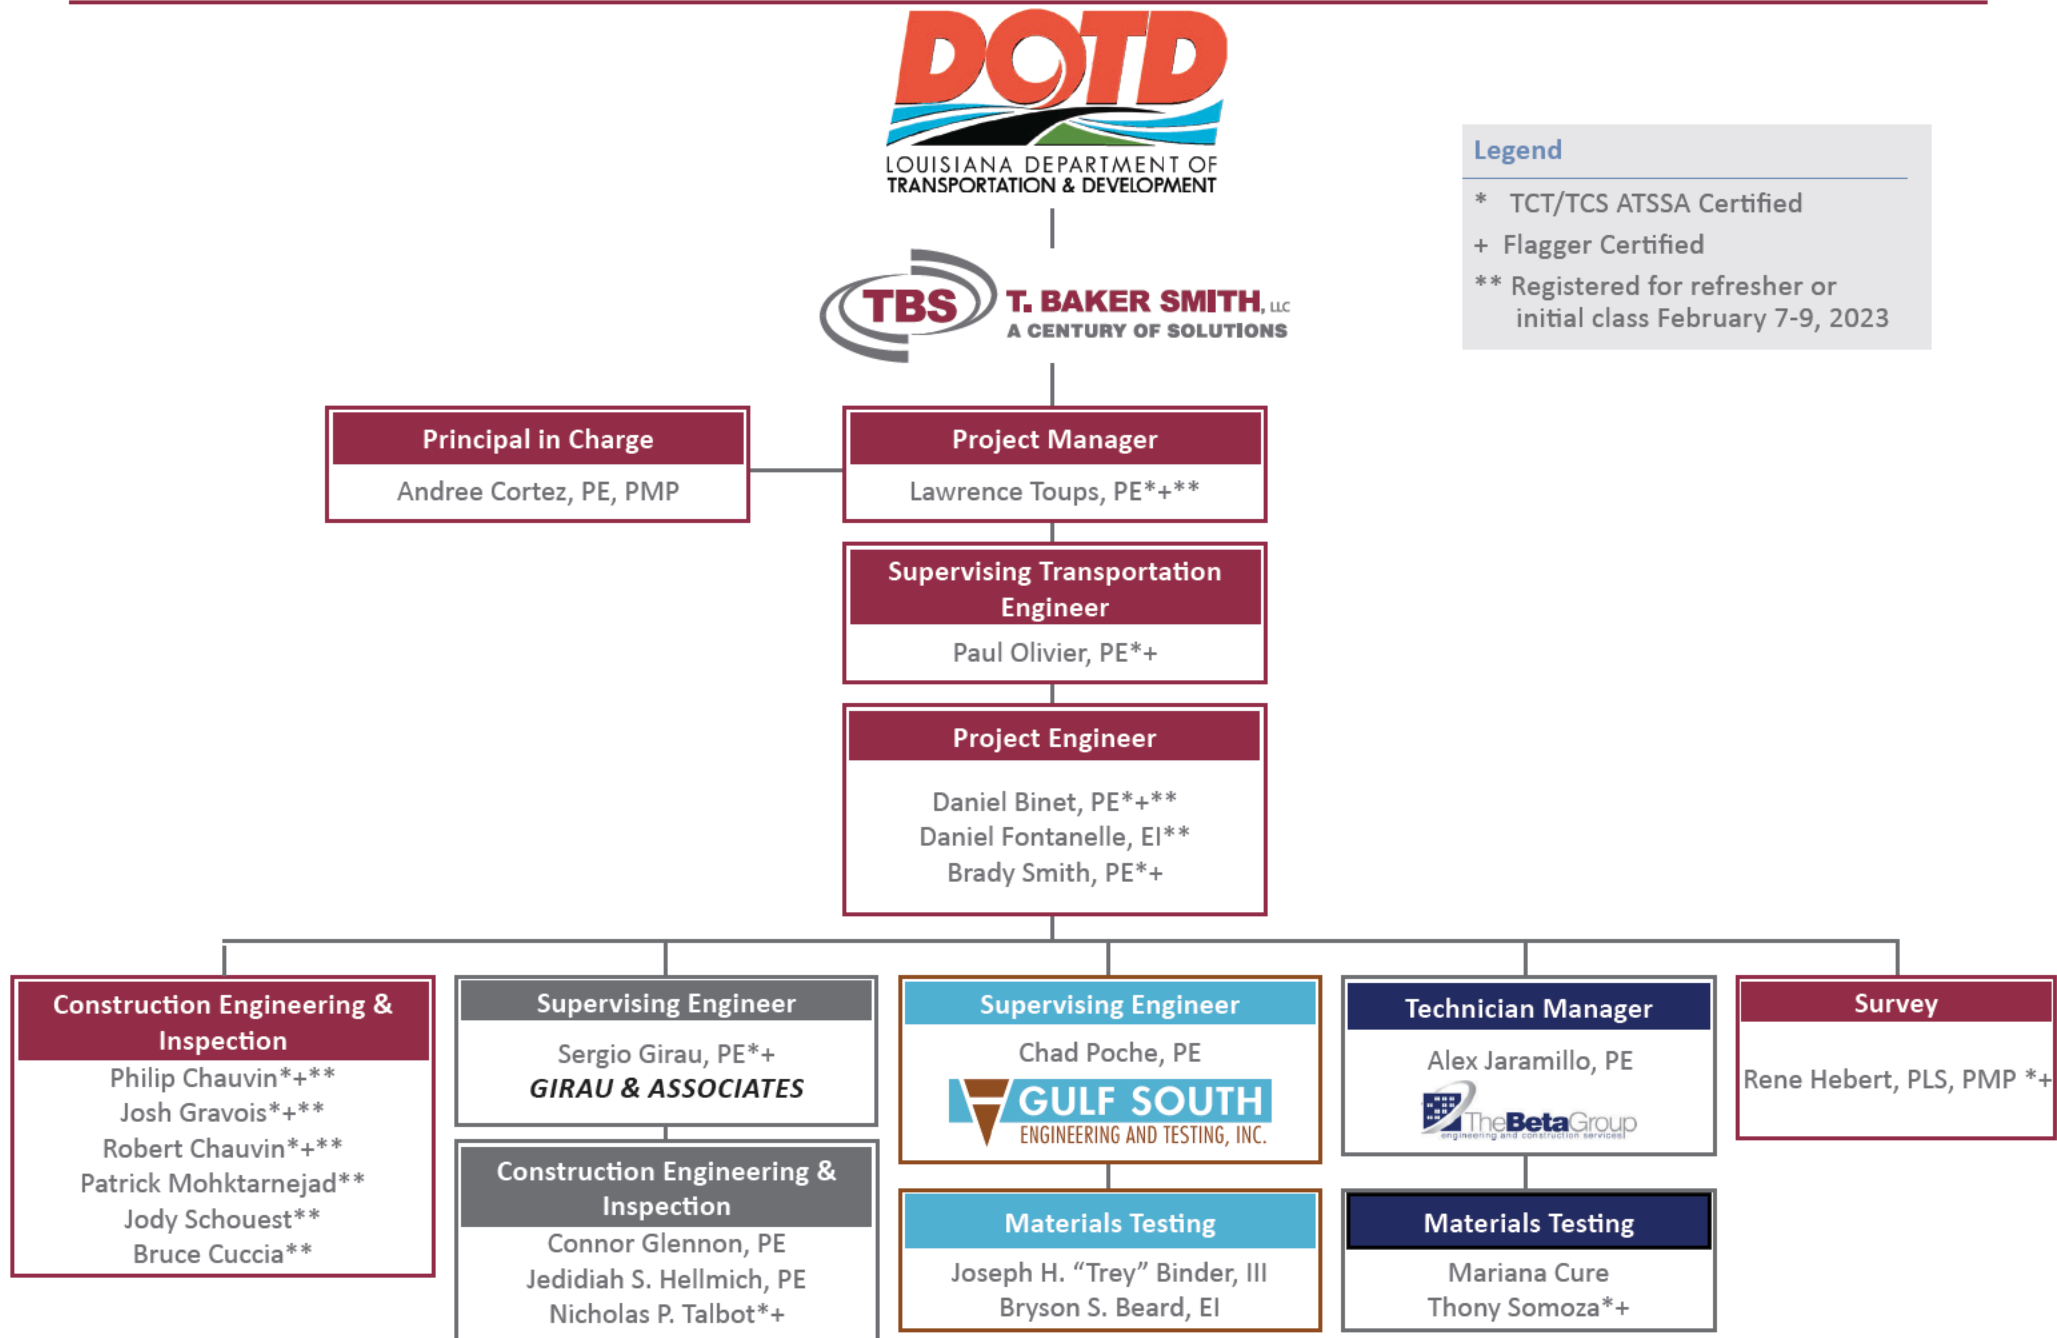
DOTD
LOUISIANA DEPARTMENT OF TRANSPORTATION & DEVELOPMENT

Legend
* TCT/TCS ATSSA Certified
+ Flagger Certified
** Registered for refresher or initial class February 7-9, 2023

TBS T. BAKER SMITH, LLC
A CENTURY OF SOLUTIONS

Principal in Charge
Andree Cortez, PE, PMP

Project Manager
Lawrence Toups, PE*+**

Supervising Transportation Engineer
Paul Olivier, PE*+

Project Engineer
Daniel Binet, PE*+**
Daniel Fontanelle, EI**
Brady Smith, PE*+

Construction Engineering & Inspection
Philip Chauvin*+**
Josh Gravois*+**
Robert Chauvin*+**
Patrick Mohktarnejad**
Jody Schouest**
Bruce Cuccia**

Supervising Engineer
Sergio Girau, PE*+
GIRAU & ASSOCIATES

Construction Engineering & Inspection
Connor Glennon, PE
Jedidiah S. Hellmich, PE
Nicholas P. Talbot*+

Supervising Engineer
Chad Poche, PE
GULF SOUTH
ENGINEERING AND TESTING, INC.

Materials Testing
Joseph H. “Trey” Binder, III
Bryson S. Beard, EI

Technician Manager
Alex Jaramillo, PE
TheBetaGroup
engineering and construction services

Materials Testing
Mariana Cure
Thony Somoza*+

Survey
Rene Hebert, PLS, PMP *+